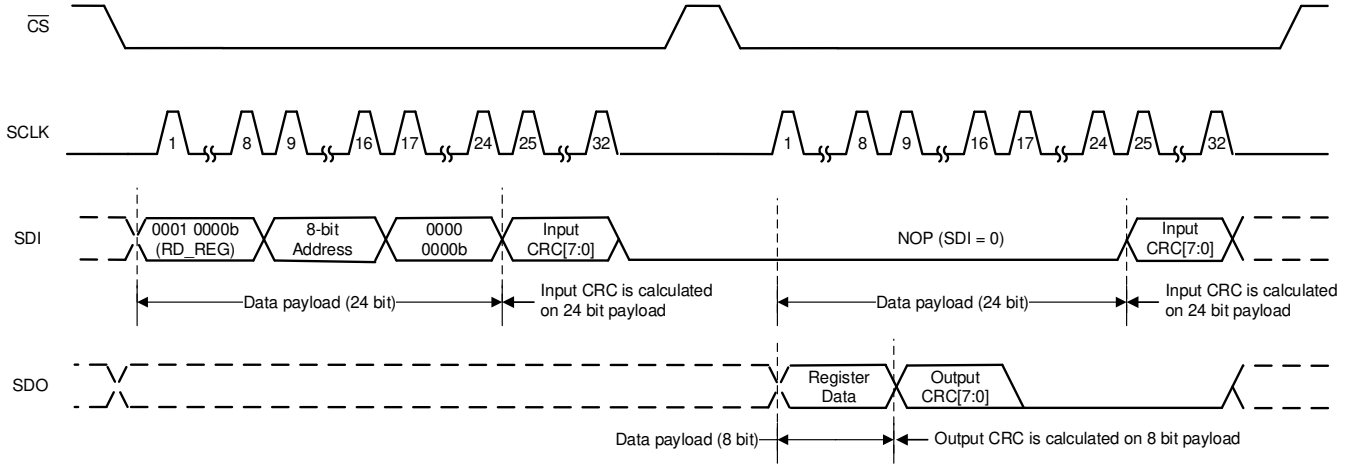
$\overline{CS}$

SCLK

1 8 9 16 17 24 25 32

1 8 9 16 17 24 25 32

SDI

0001 0000b (RD_REG)

8-bit Address

0000 0000b

Input CRC[7:0]

NOP (SDI = 0)

Input CRC[7:0]

Data payload (24 bit)

Input CRC is calculated on 24 bit payload

Data payload (24 bit)

Input CRC is calculated on 24 bit payload

SDO

Register Data

Output CRC[7:0]

Data payload (8 bit)

Output CRC is calculated on 8 bit payload